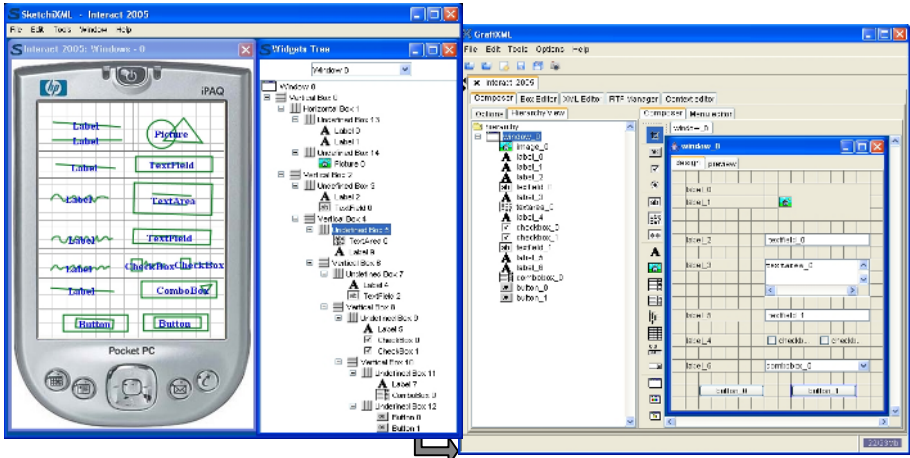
SketchiXML - Interact 2005
File Edit Tools Window Help
Interact 2005: Windows - 0
iPAQ
Label
Label
Picture
Label
TextField
Label
TextArea
Label
TextField
Label
CheckBox
CheckBox
Label
ComboBox
Button
Button
Pocket PC
Widgets Tree
Window 0
Window 0
Vertical Box 0
Horizontal Box 1
Undefined Box 13
Label 0
Label 1
Undefined Box 14
Picture 0
Vertical Box 2
Undefined Box 3
Label 2
TextField 0
Vertical Box 4
Undefined Box 5
TextArea 0
Label 3
Vertical Box 6
Undefined Box 7
Label 4
TextField 2
Vertical Box 8
Undefined Box 9
Label 6
CheckBox 0
CheckBox 1
Vertical Box 10
Undefined Box 11
Label 7
ComboBox 0
Undefined Box 12
Button 0
Button 1
GrafiXML
File Edit Tools Options Help
Interact 2005
Composer Box Editor XML Editor RTF Manager Context editor
Options Hierarchy View
Hierarchy
window_0
image_0
label_0
label_1
label_2
textfield_0
label_3
textarea_0
label_4
checkbox_0
checkbox_1
textfield_1
label_5
label_6
combobox_0
button_0
button_1
Composer Menu editor
window_0
window_0
design preview
label_0
label_1
label_2
textfield_0
label_3
textarea_0
label_5
textfield_1
label_4
checkb...
checkb...
label_6
combobox_0
button_0
button_1